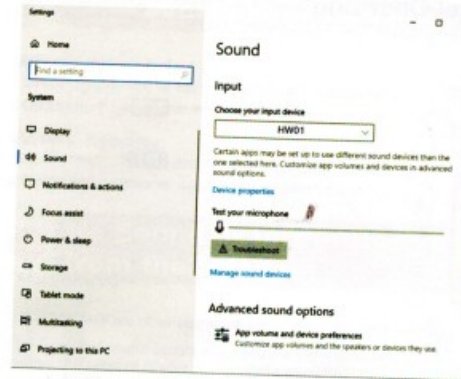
Settings

Home

Find a setting

System

Display

Sound

Notifications & actions

Focus assist

Power & sleep

Storage

Tablet mode

Multitasking

Projecting to this PC

Sound

Input

Choose your input device

HW01

Certain apps may be set up to use different sound devices than the one selected here. Customize app volumes and devices in advanced sound options.

Device properties

Test your microphone

Troubleshoot

Manage sound devices

Advanced sound options

App volume and device preferences

Customize app volumes and the speakers or devices they use.